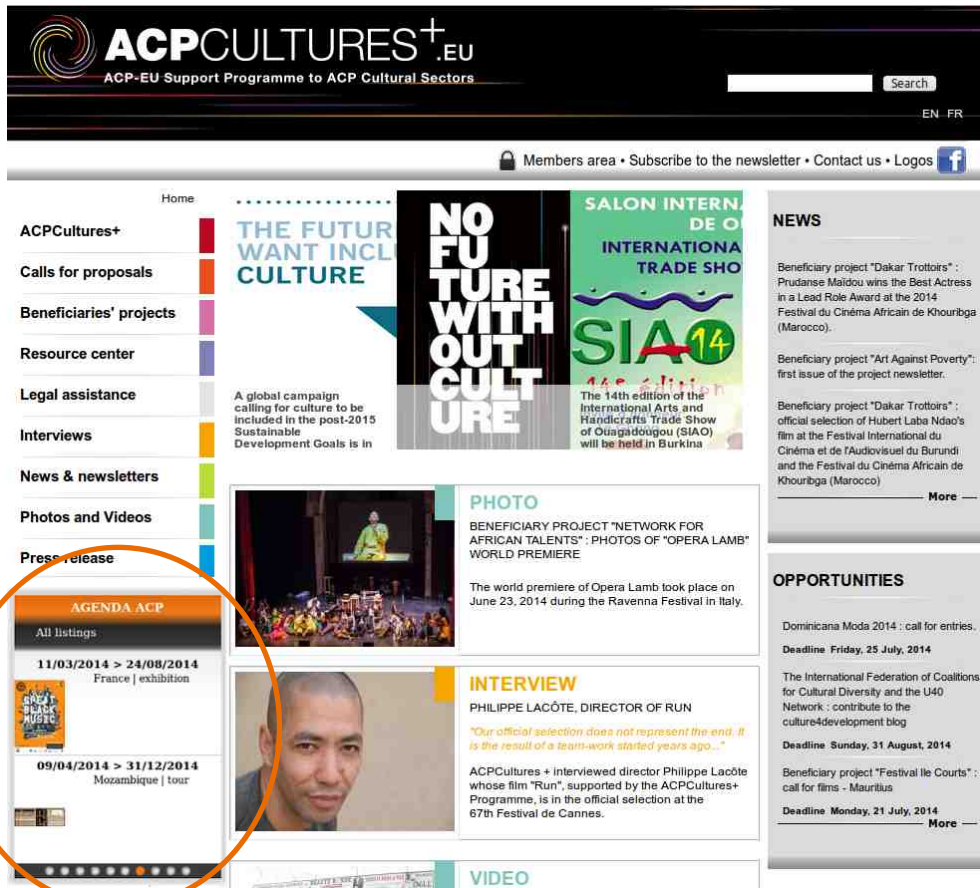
ACPCULTURES+.EU
ACP-EU Support Programme to ACP Cultural Sectors

Search

EN FR

Members area • Subscribe to the newsletter • Contact us • Logos

Home

ACPCultures+
Calls for proposals
Beneficiaries' projects
Resource center
Legal assistance
Interviews
News & newsletters
Photos and Videos
Press release

AGENDA ACP
All listings
11/03/2014 > 24/08/2014
France | exhibition
09/04/2014 > 31/12/2014
Mozambique | tour

THE FUTUR WANT INCL CULTURE

A global campaign calling for culture to be included in the post-2015 Sustainable Development Goals is in

NO FU TURE WITH OUT CULT URE

SALON INTERNA DE O INTERNATIONA TRADE SHO SIAO 14

The 14th edition of the International Arts and Handicrafts Trade Show of Ouagadougou (SIAO) will be held in Burkina

PHOTO
BENEFICIARY PROJECT "NETWORK FOR AFRICAN TALENTS" : PHOTOS OF "OPERA LAMB" WORLD PREMIERE
The world premiere of Opera Lamb took place on June 23, 2014 during the Ravenna Festival in Italy.

INTERVIEW
PHILIPPE LACÔTE, DIRECTOR OF RUN
"Our official selection does not represent the end. It is the result of a team-work started years ago..."
ACPCultures + interviewed director Philippe Lacôte whose film "Run", supported by the ACPCultures+ Programme, is in the official selection at the 67th Festival de Cannes.

VIDEO

NEWS
Beneficiary project "Dakar Trottoirs" : Prudanse Maïdou wins the Best Actress in a Lead Role Award at the 2014 Festival du Cinéma Africain de Khouribga (Marocco).
Beneficiary project "Art Against Poverty": first issue of the project newsletter.
Beneficiary project "Dakar Trottoirs" : official selection of Hubert Laba Ndao's film at the Festival International du Cinéma et de l'Audiovisuel du Burundi and the Festival du Cinéma Africain de Khouribga (Marocco)
More

OPPORTUNITIES
Dominicana Moda 2014 : call for entries.
Deadline Friday, 25 July, 2014
The International Federation of Coalitions for Cultural Diversity and the U40 Network : contribute to the culture4development blog
Deadline Sunday, 31 August, 2014
Beneficiary project "Festival Ile Courts" : call for films - Mauritius
Deadline Monday, 21 July, 2014
More